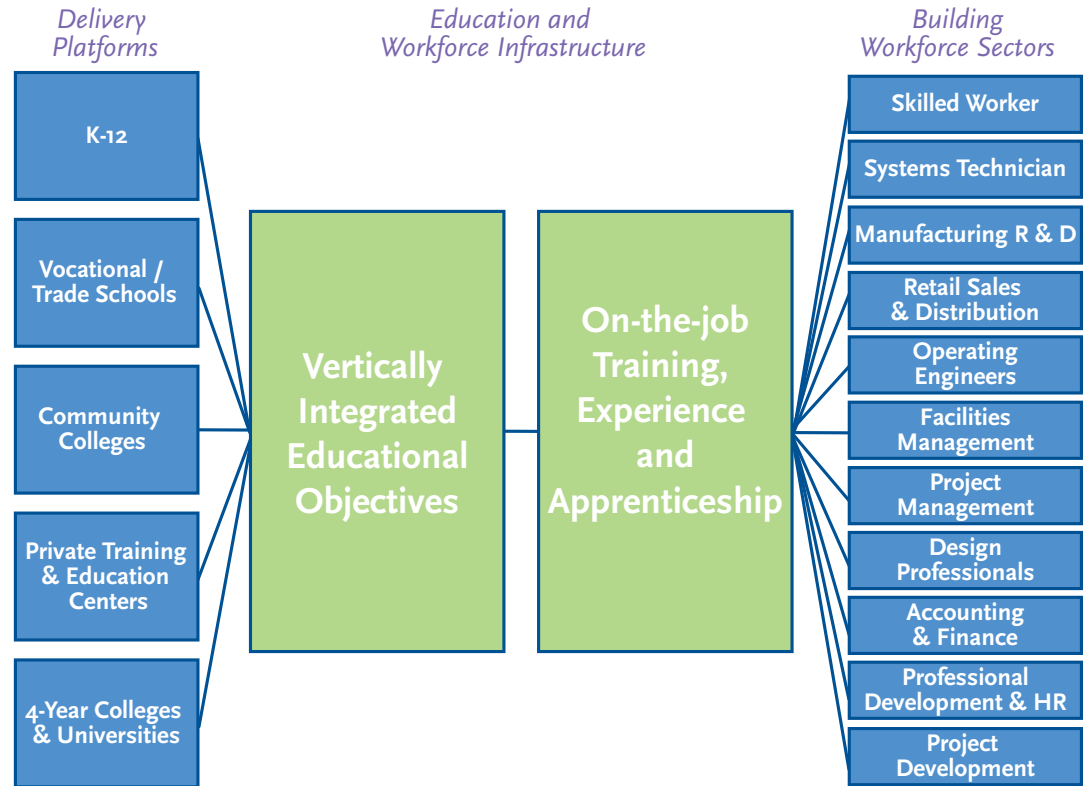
Delivery Platforms

Education and Workforce Infrastructure

Building Workforce Sectors

K-12

Vocational / Trade Schools

Community Colleges

Private Training & Education Centers

4-Year Colleges & Universities

Vertically Integrated Educational Objectives

On-the-job Training, Experience and Apprenticeship

Skilled Worker

Systems Technician

Manufacturing R & D

Retail Sales & Distribution

Operating Engineers

Facilities Management

Project Management

Design Professionals

Accounting & Finance

Professional Development & HR

Project Development